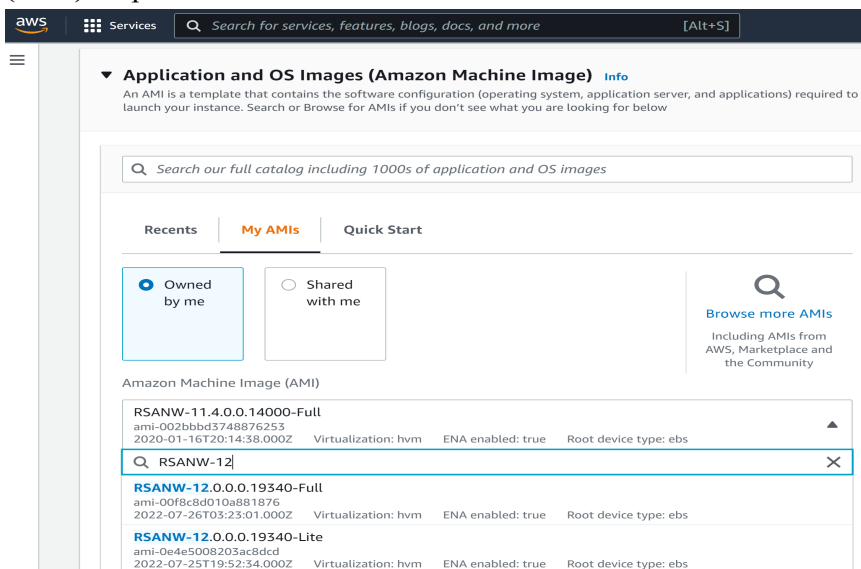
aws Services Search for services, features, blogs, docs, and more [Alt+S]

Application and OS Images (Amazon Machine Image) Info

An AMI is a template that contains the software configuration (operating system, application server, and applications) required to launch your instance. Search or Browse for AMIs if you don't see what you are looking for below

Search our full catalog including 1000s of application and OS images

Recents | My AMIs | Quick Start

Owned by me

Shared with me

Browse more AMIs

Including AMIs from AWS, Marketplace and the Community

Amazon Machine Image (AMI)

RSANW-11.4.0.0.14000-Full
ami-002bbbd3748876253
2020-01-16T20:14:38.000Z Virtualization: hvm ENA enabled: true Root device type: ebs

RSANW-12

RSANW-12.0.0.0.19340-Full
ami-00f8c8d010a881876
2022-07-26T03:23:01.000Z Virtualization: hvm ENA enabled: true Root device type: ebs

RSANW-12.0.0.0.19340-Lite
ami-0e4e5008203ac8dcd
2022-07-25T19:52:34.000Z Virtualization: hvm ENA enabled: true Root device type: ebs